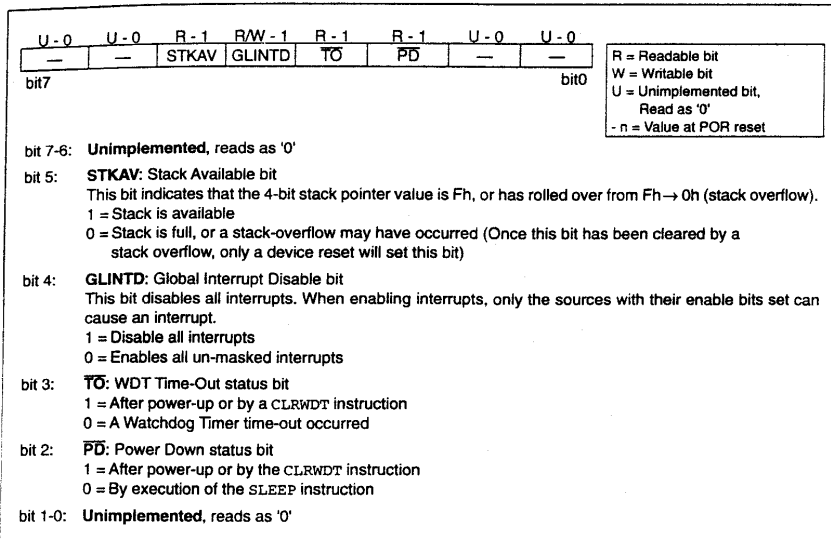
| U - 0 | U - 0 | R - 1 | R/W - 1 | R - 1 | R - 1 | U - 0 | U - 0 |
|---|---|---|---|---|---|---|---|
| — | — | STKAV | GLINTD | $\overline{TO}$ | $\overline{PD}$ | — | — |

bit7 bit0

R = Readable bit
W = Writable bit
U = Unimplemented bit, Read as '0'
- n = Value at POR reset

bit 7-6: **Unimplemented**, reads as '0'

bit 5: **STKAV**: Stack Available bit
This bit indicates that the 4-bit stack pointer value is Fh, or has rolled over from Fh→ 0h (stack overflow).
1 = Stack is available
0 = Stack is full, or a stack-overflow may have occurred (Once this bit has been cleared by a stack overflow, only a device reset will set this bit)

bit 4: **GLINTD**: Global Interrupt Disable bit
This bit disables all interrupts. When enabling interrupts, only the sources with their enable bits set can cause an interrupt.
1 = Disable all interrupts
0 = Enables all un-masked interrupts

bit 3: $\overline{TO}$: WDT Time-Out status bit
1 = After power-up or by a CLRWDT instruction
0 = A Watchdog Timer time-out occurred

bit 2: $\overline{PD}$: Power Down status bit
1 = After power-up or by the CLRWDT instruction
0 = By execution of the SLEEP instruction

bit 1-0: **Unimplemented**, reads as '0'